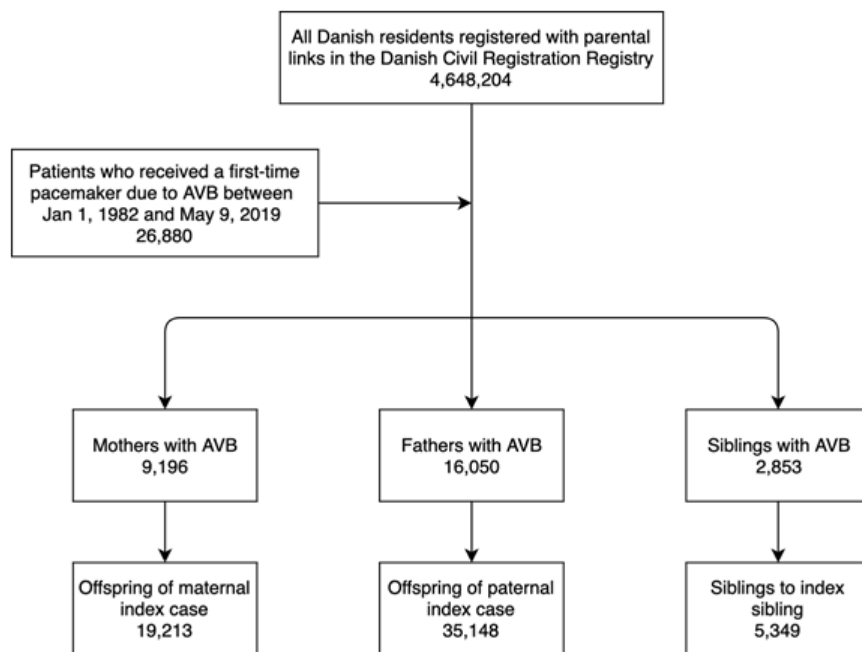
All Danish residents registered with parental links in the Danish Civil Registration Registry
4,648,204

Patients who received a first-time pacemaker due to AVB between Jan 1, 1982 and May 9, 2019
26,880

Mothers with AVB
9,196

Fathers with AVB
16,050

Siblings with AVB
2,853

Offspring of maternal index case
19,213

Offspring of paternal index case
35,148

Siblings to index sibling
5,349